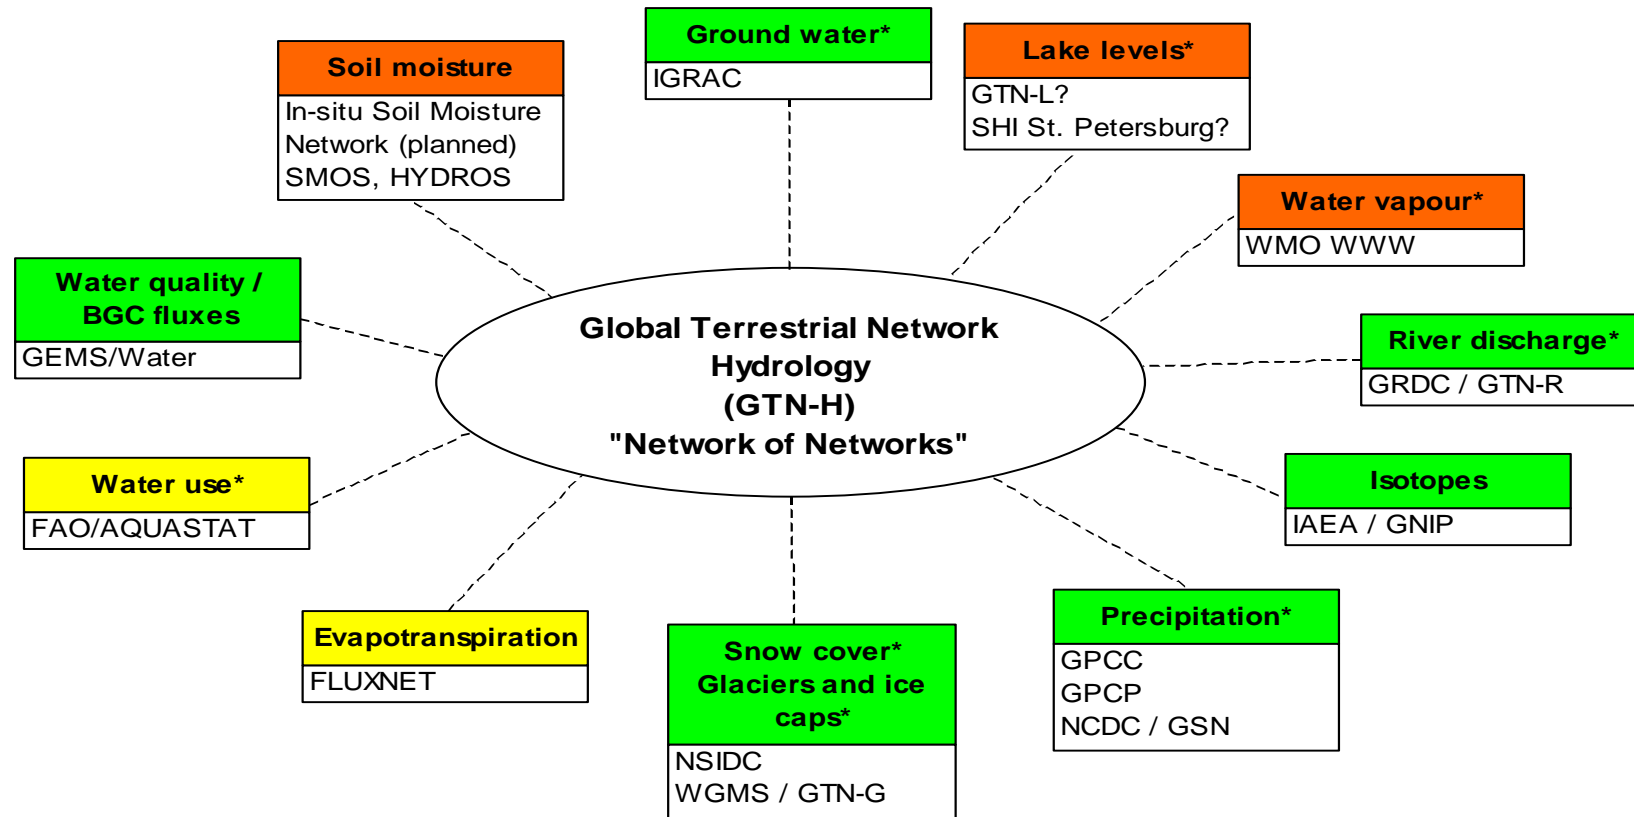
Ground water*
IGRAC

Soil moisture
In-situ Soil Moisture Network (planned)
SMOS, HYDROS

Lake levels*
GTN-L?
SHI St. Petersburg?

Water vapour*
WMO WWW

Water quality / BGC fluxes
GEMS/Water

Global Terrestrial Network
Hydrology
(GTN-H)
"Network of Networks"

River discharge*
GRDC / GTN-R

Water use*
FAO/AQUASTAT

Isotopes
IAEA / GNIP

Evapotranspiration
FLUXNET

Snow cover*
Glaciers and ice caps*
NSIDC
WGMS / GTN-G

Precipitation*
GPCC
GPCP
NCDC / GSN